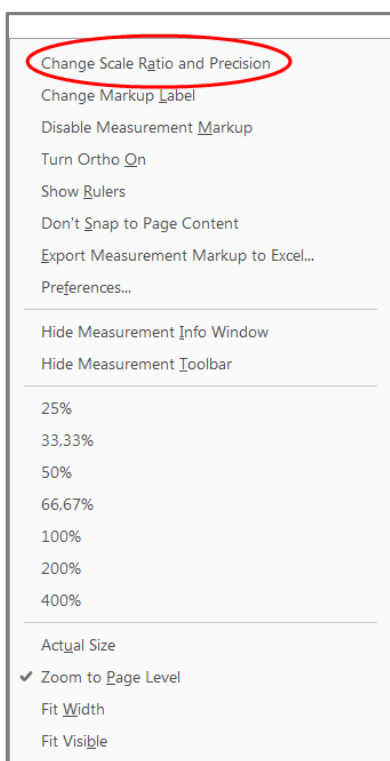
Change Scale Ratio and Precision
Change Markup Label
Disable Measurement Markup
Turn Ortho On
Show Rulers
Don't Snap to Page Content
Export Measurement Markup to Excel...
Preferences...

Hide Measurement Info Window
Hide Measurement Toolbar

25%
33,33%
50%
66,67%
100%
200%
400%

Actual Size
✔ Zoom to Page Level
Fit Width
Fit Visible